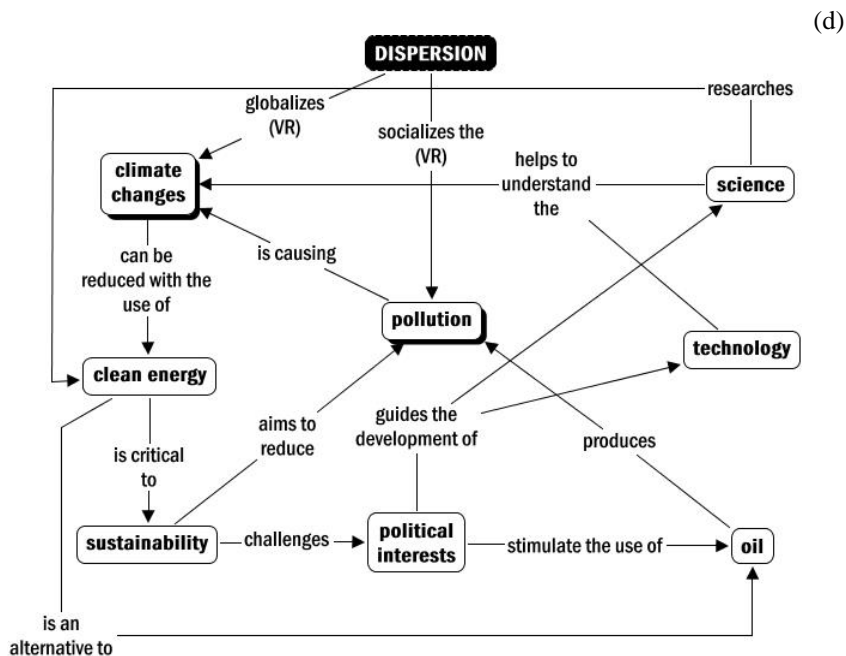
(d)

DISPERSION

researches

globalizes (VR)

socializes the (VR)

climate changes

helps to understand the

science

can be reduced with the use of

is causing

pollution

technology

clean energy

aims to reduce

guides the development of

produces

is critical to

sustainability

challenges

political interests

stimulate the use of

oil

is an alternative to